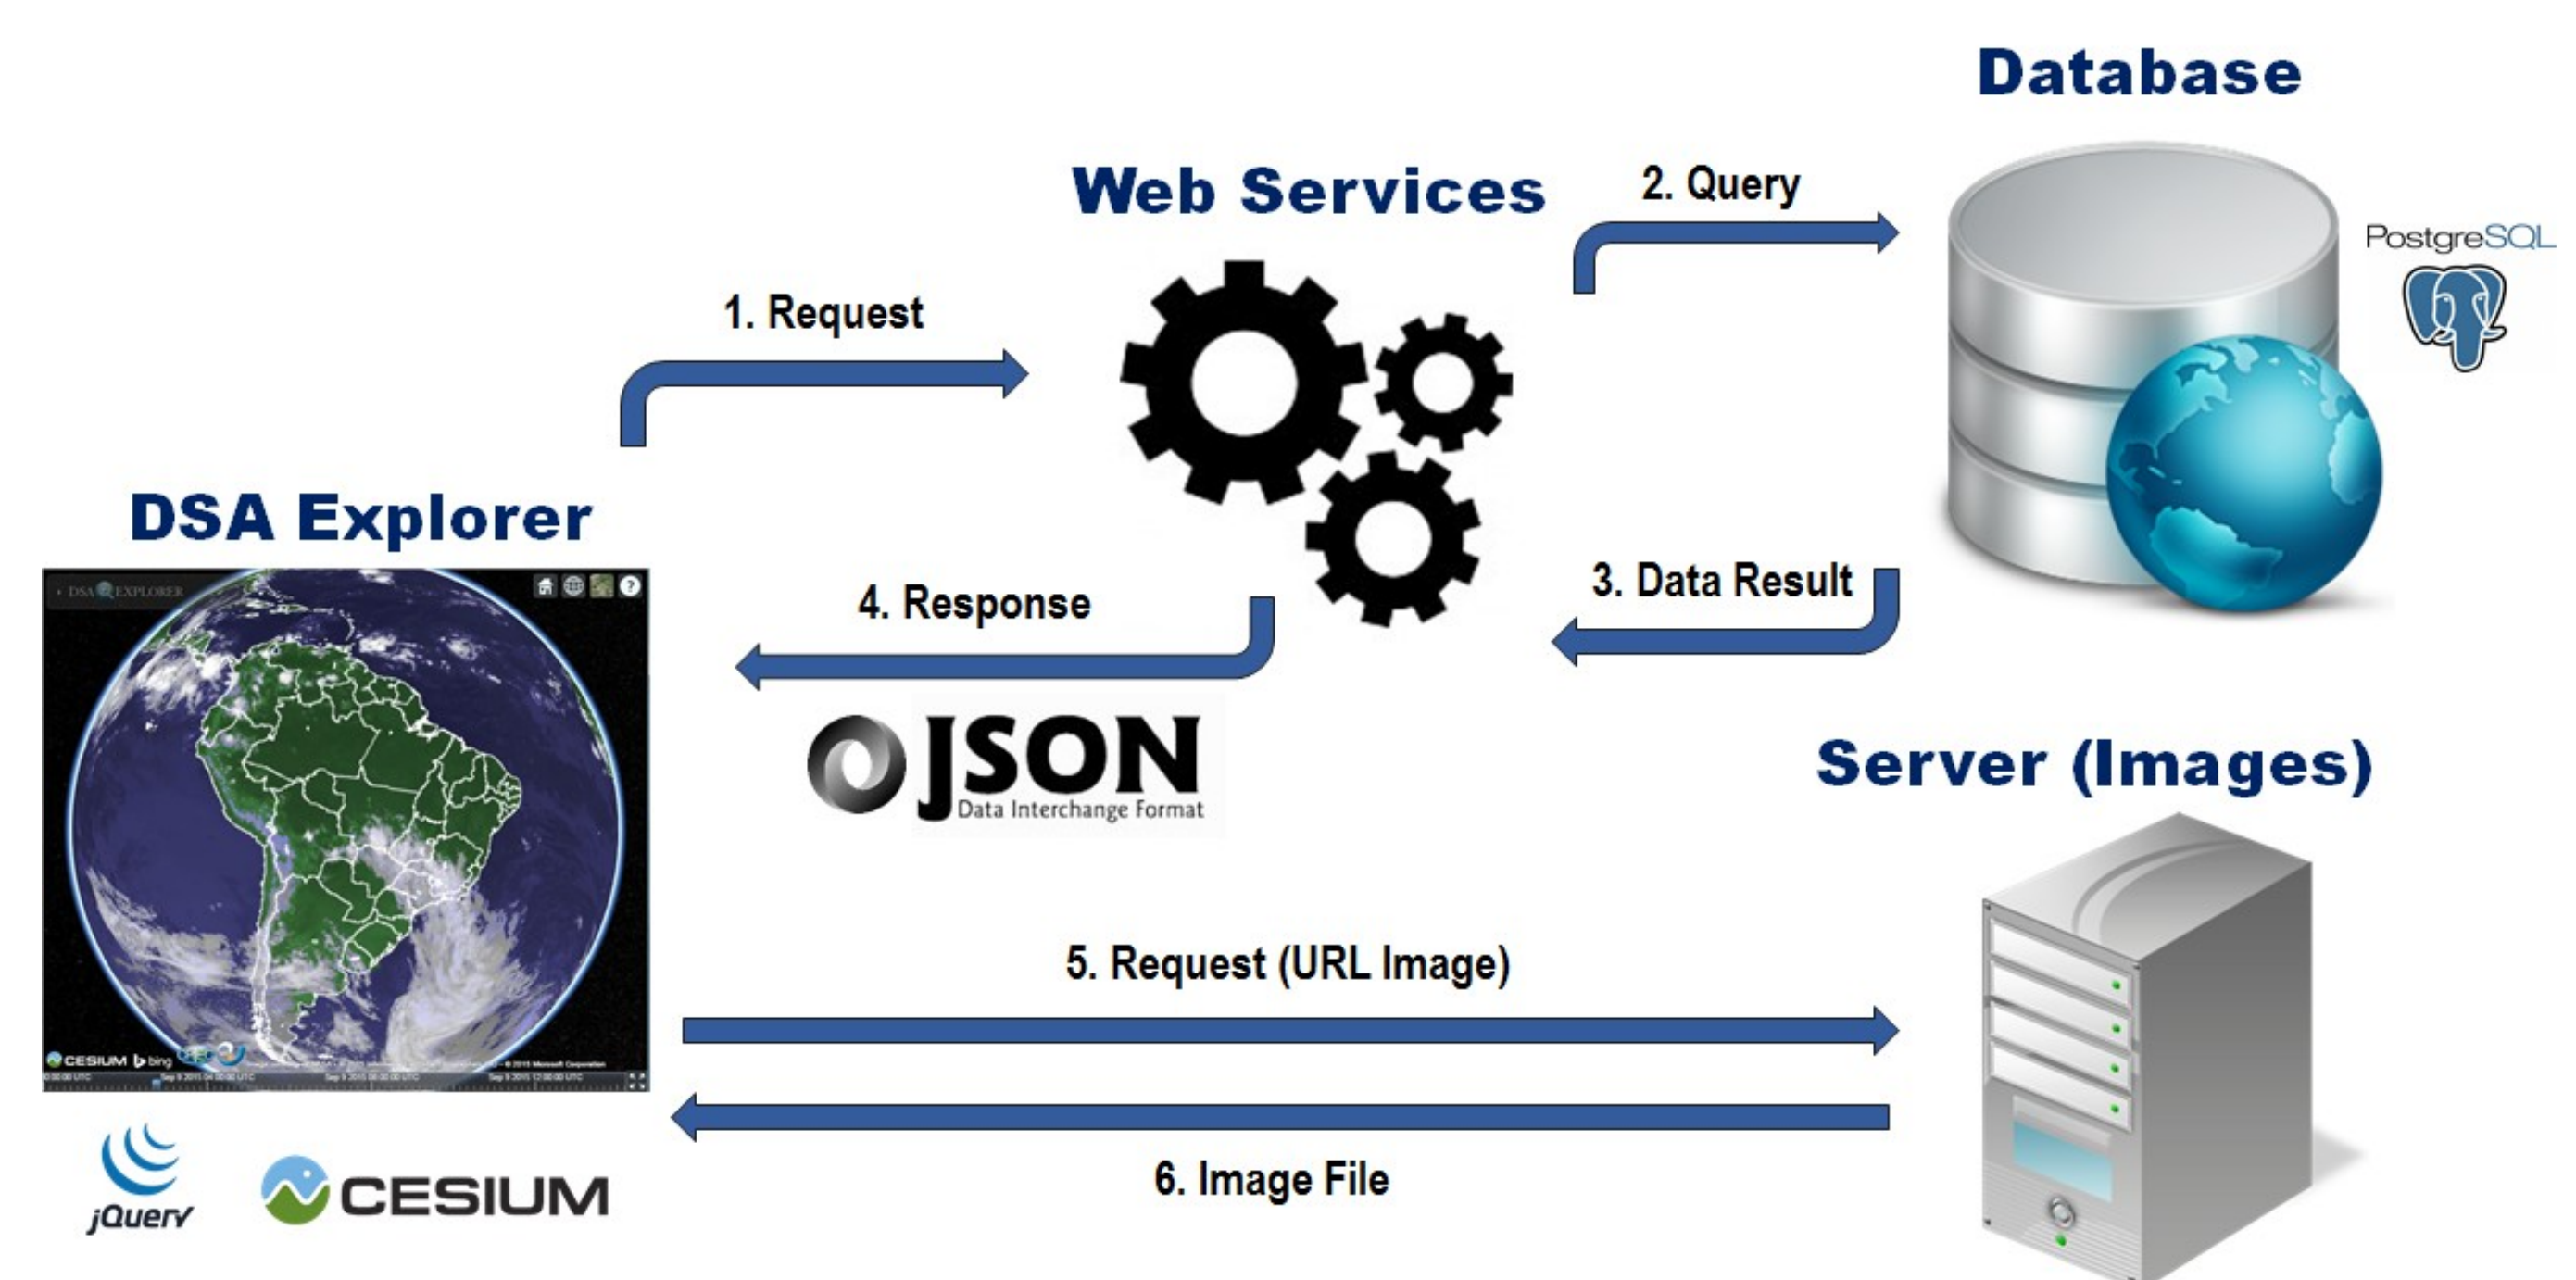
Database

Web Services

2. Query

PostgreSQL

1. Request

DSA Explorer

DSA EXPLORER

4. Response

3. Data Result

JSON
Data Interchange Format

Server (Images)

CESIUM bing

5. Request (URL Image)

6. Image File

jQuery

CESIUM